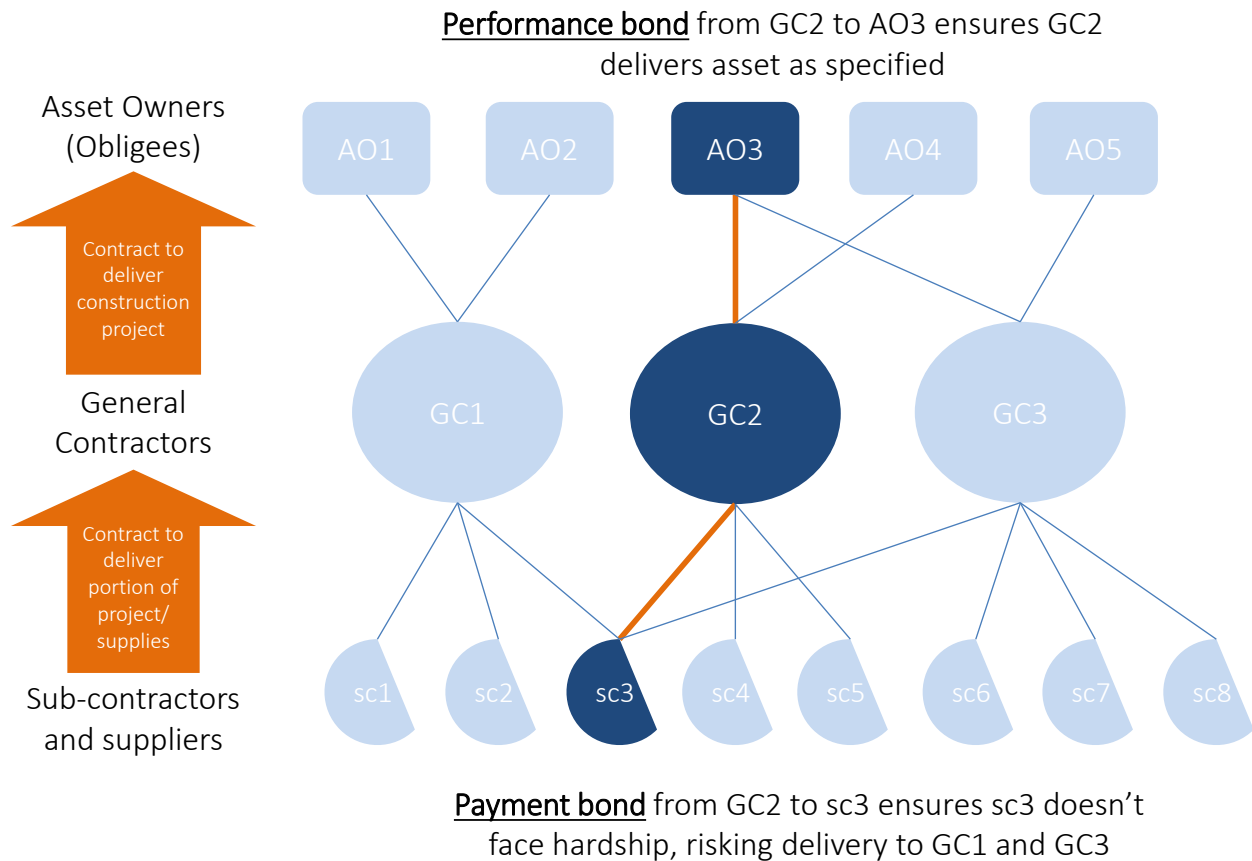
Performance bond from GC2 to AO3 ensures GC2 delivers asset as specified

Asset Owners (Obligees)

AO1 AO2 AO3 AO4 AO5

Contract to deliver construction project

General Contractors

GC1 GC2 GC3

Contract to deliver portion of project/ supplies

Sub-contractors and suppliers

sc1 sc2 sc3 sc4 sc5 sc6 sc7 sc8

Payment bond from GC2 to sc3 ensures sc3 doesn't face hardship, risking delivery to GC1 and GC3